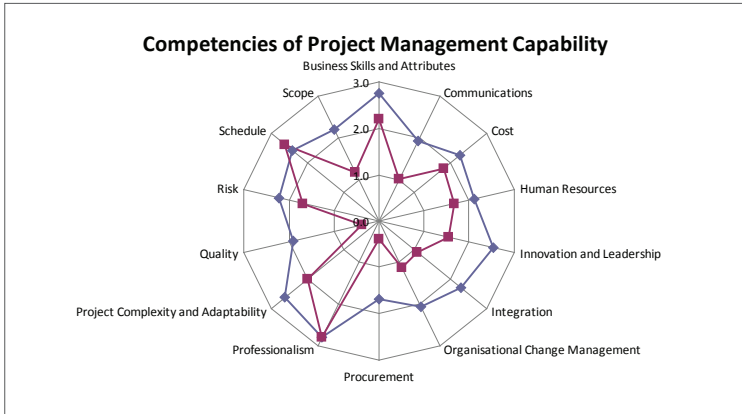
Competencies of Project Management Capability

Business Skills and Attributes

3.0

2.0

1.0

0.0

Communications

Cost

Human Resources

Innovation and Leadership

Integration

Organisational Change Management

Procurement

Professionalism

Project Complexity and Adaptability

Quality

Risk

Schedule

Scope